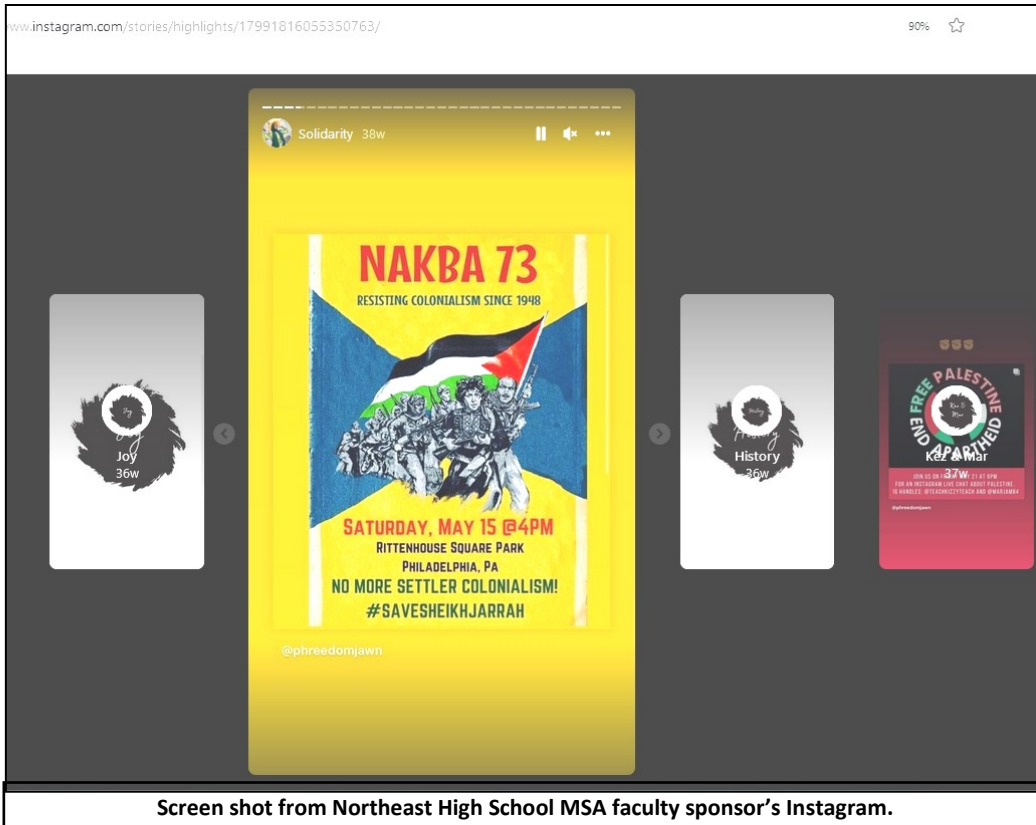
ww.instagram.com/stories/highlights/17991816055350763/

90%

Solidarity 38w

NAKBA 73

RESISTING COLONIALISM SINCE 1948

SATURDAY, MAY 15 @4PM

RITTENHOUSE SQUARE PARK

PHILADELPHIA, PA

NO MORE SETTLER COLONIALISM!

#SAVESHEIKHJARRAH

@phreedomjawn

Joy

Joy 36w

History

History 36w

FREE PALESTINE END APARTHEID

Kez & Mar 37w

JOIN US ON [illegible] 21 AT 6PM FOR AN INSTAGRAM LIVE CHAT ABOUT PALESTINE IG HANDLES: @TEACHKIZZYTEACH AND @MARIAM04

@phreedomjawn

Screen shot from Northeast High School MSA faculty sponsor's Instagram.